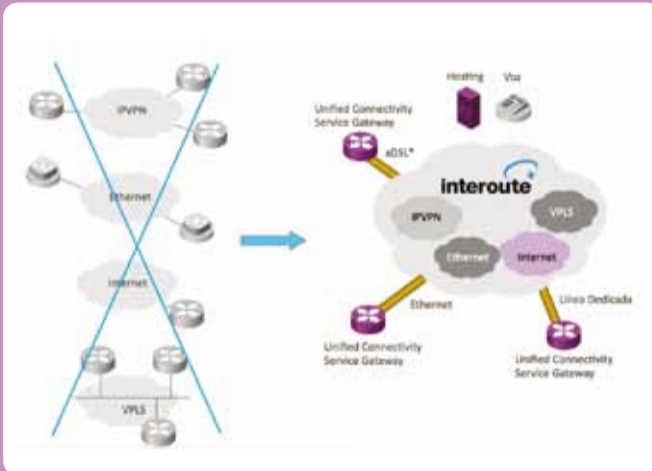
IPVPN

Ethernet

Internet

VPLS

Hosting

Voz

Unified Connectivity Service Gateway

aDSL*

interoute

IPVPN

VPLS

Ethernet

Internet

Ethernet

Linea Dedicada

Unified Connectivity Service Gateway

Unified Connectivity Service Gateway